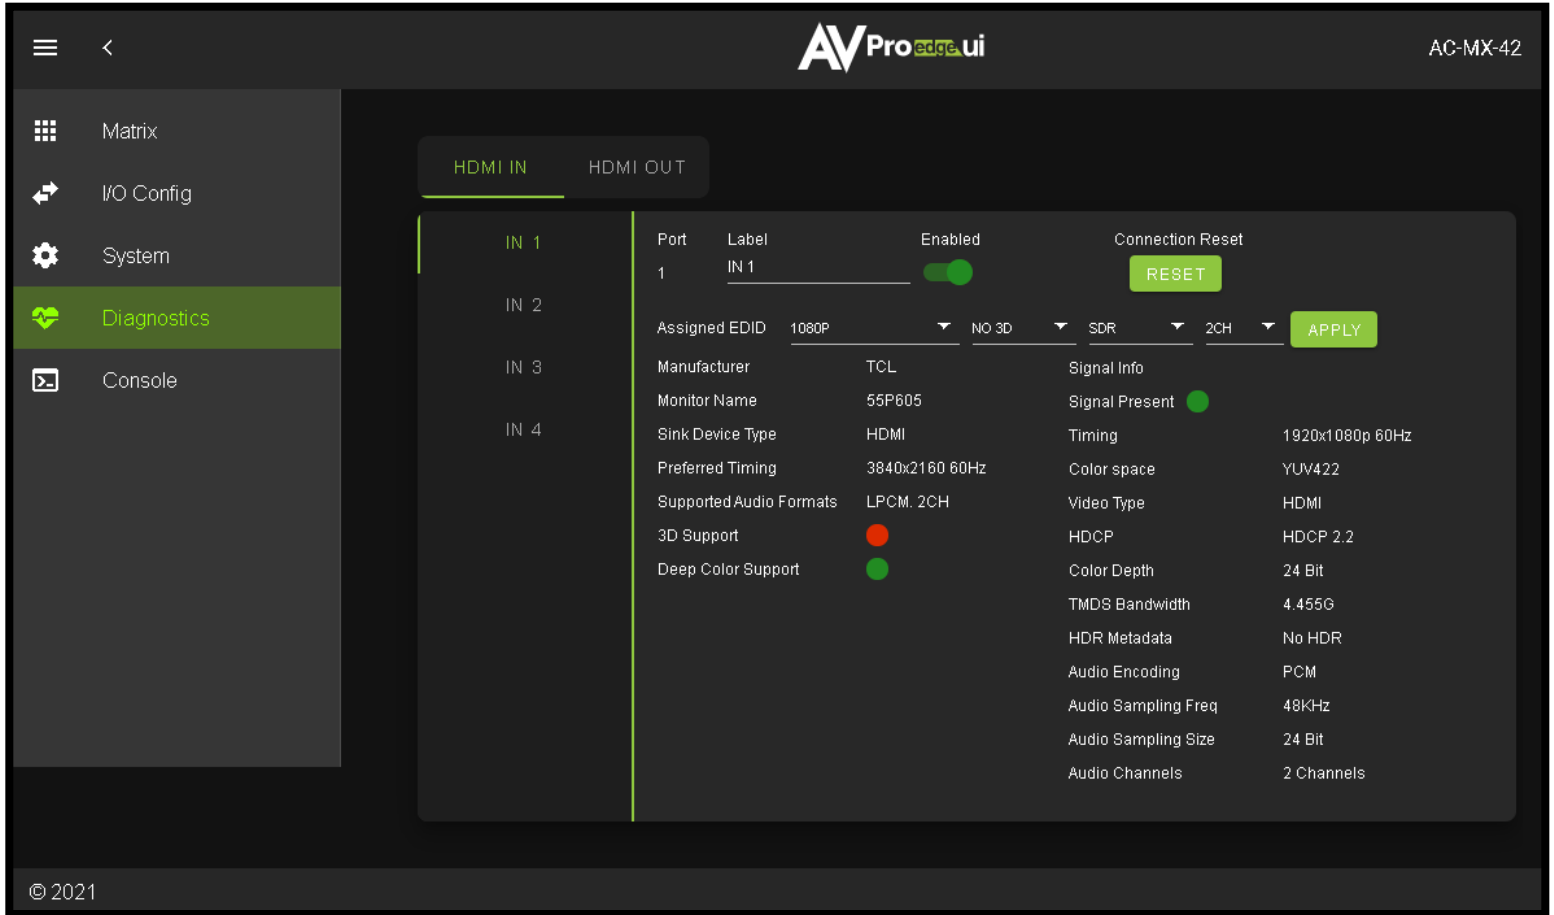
AVProedge.ui

AC-MX-42

Matrix

I/O Config

System

Diagnostics

Console

HDMI IN HDMI OUT

IN 1

IN 2

IN 3

IN 4

| Port | Label | Enabled | Connection Reset |
|---|---|---|---|
| 1 | IN 1 | | RESET |

Assigned EDID 1080P NO 3D SDR 2CH APPLY

| Manufacturer | TCL |
|---|---|
| Monitor Name | 55P605 |
| Sink Device Type | HDMI |
| Preferred Timing | 3840x2160 60Hz |
| Supported Audio Formats | LPCM. 2CH |
| 3D Support | |
| Deep Color Support | |

Signal Info

| Signal Present | |
|---|---|
| Timing | 1920x1080p 60Hz |
| Color space | YUV422 |
| Video Type | HDMI |
| HDCP | HDCP 2.2 |
| Color Depth | 24 Bit |
| TMDS Bandwidth | 4.455G |
| HDR Metadata | No HDR |
| Audio Encoding | PCM |
| Audio Sampling Freq | 48KHz |
| Audio Sampling Size | 24 Bit |
| Audio Channels | 2 Channels |

© 2021